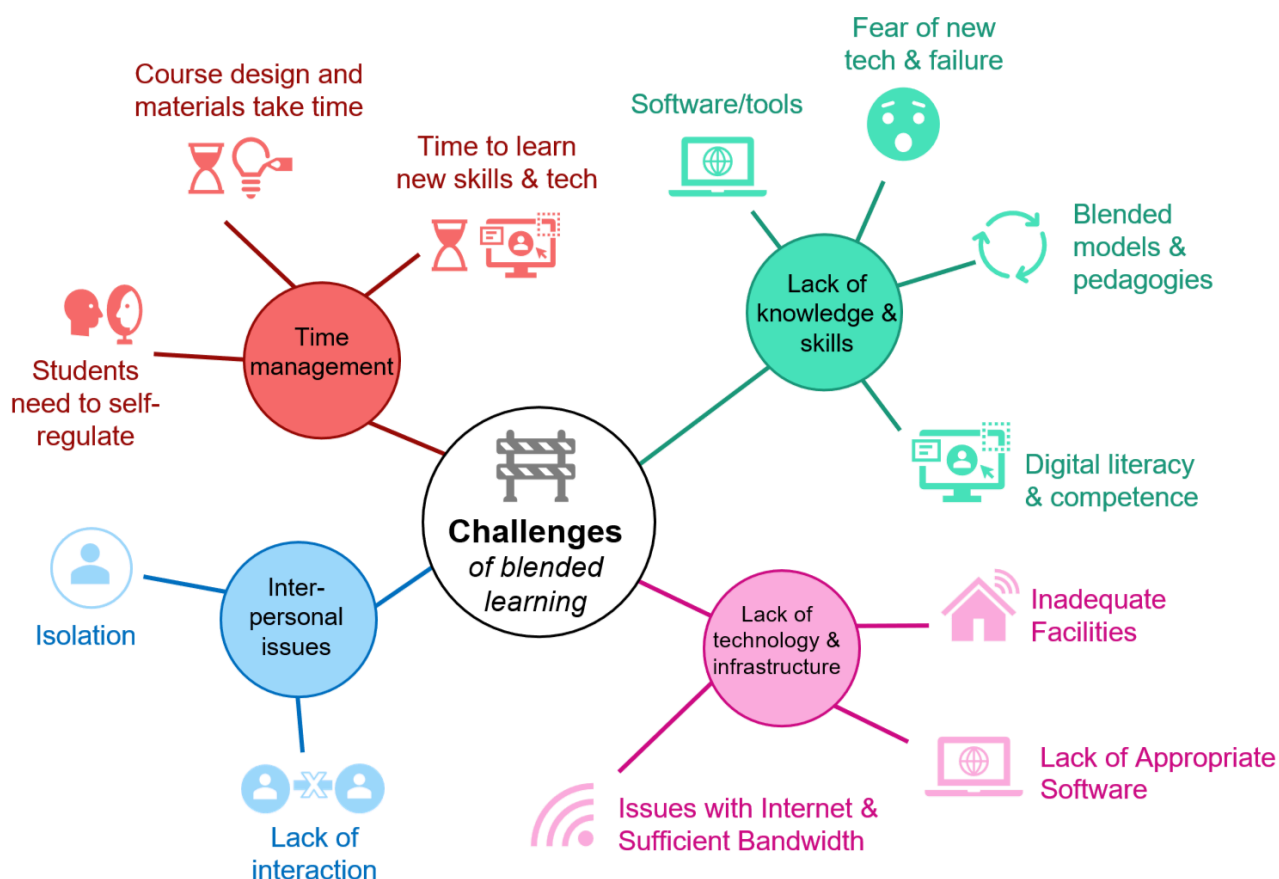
Challenges
of blended learning

Time management

Course design and materials take time

Time to learn new skills & tech

Students need to self-regulate

Lack of knowledge & skills

Software/tools

Fear of new tech & failure

Blended models & pedagogies

Digital literacy & competence

Inter-personal issues

Isolation

Lack of interaction

Lack of technology & infrastructure

Inadequate Facilities

Lack of Appropriate Software

Issues with Internet & Sufficient Bandwidth